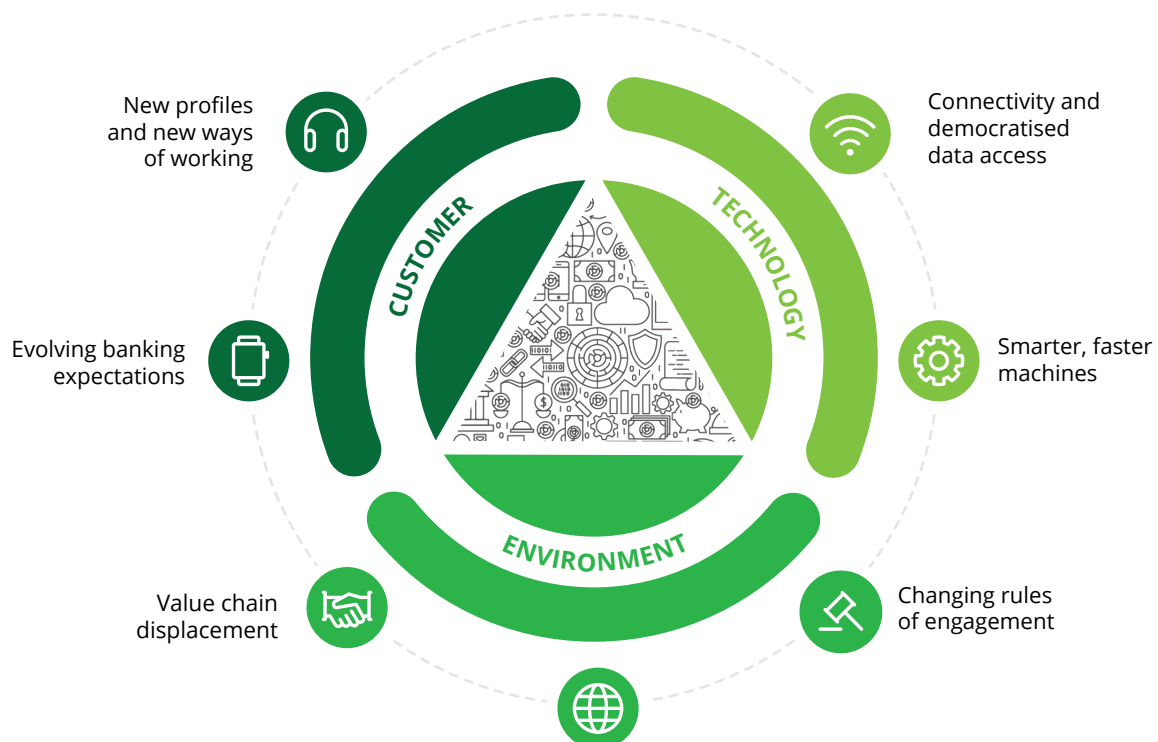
New profiles and new ways of working

Connectivity and democratised data access

CUSTOMER

TECHNOLOGY

Evolving banking expectations

Smarter, faster machines

ENVIRONMENT

Value chain displacement

Changing rules of engagement